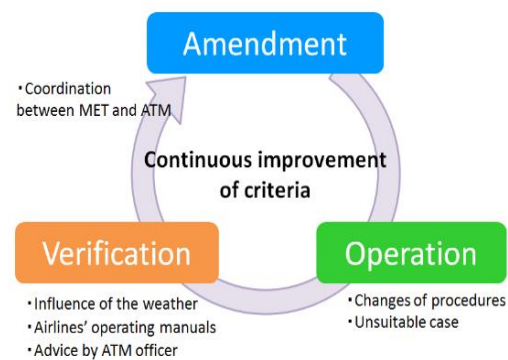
Amendment

・Coordination between MET and ATM

Continuous improvement of criteria

Verification

Operation

・Influence of the weather
・Airlines' operating manuals
・Advice by ATM officer

・Changes of procedures
・Unsuitable case